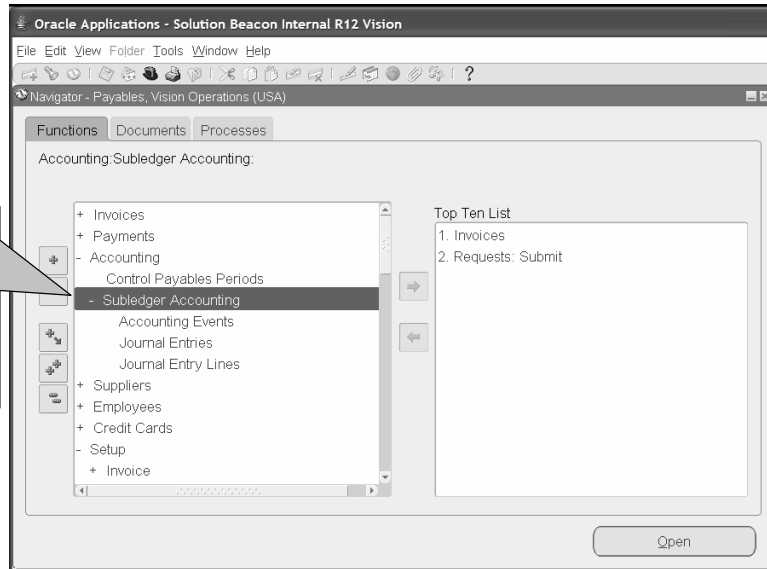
Oracle Applications - Solution Beacon Internal R12 Vision

File Edit View Folder Tools Window Help

?

Navigator - Payables, Vision Operations (USA)

Functions Documents Processes

Accounting:Subledger Accounting:

+ Invoices
+ Payments
- Accounting
Control Payables Periods
- Subledger Accounting
Accounting Events
Journal Entries
Journal Entry Lines
+ Suppliers
+ Employees
+ Credit Cards
- Setup
+ Invoice

Top Ten List
1. Invoices
2. Requests: Submit

Open